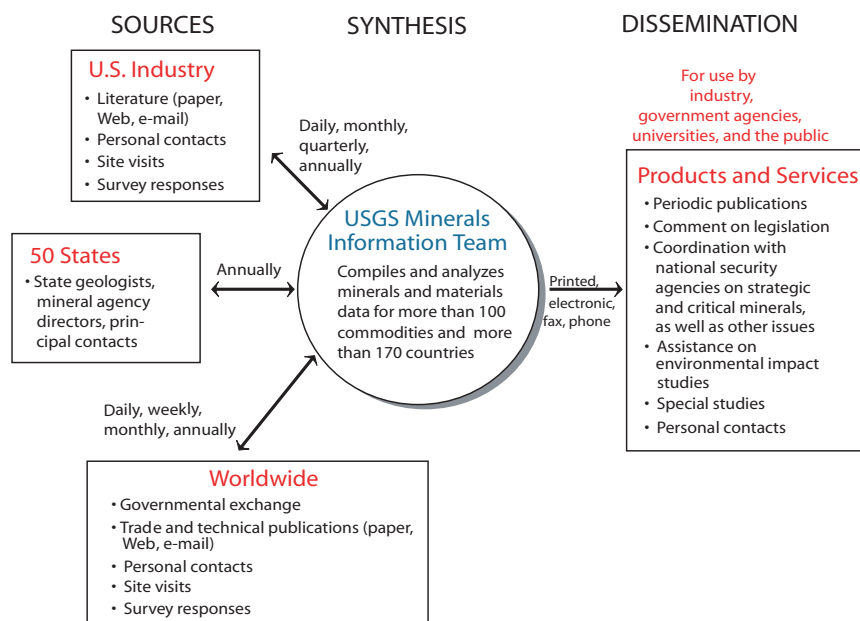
SOURCES

SYNTHESIS

DISSEMINATION

U.S. Industry
• Literature (paper, Web, e-mail)
• Personal contacts
• Site visits
• Survey responses

Daily, monthly, quarterly, annually

For use by industry, government agencies, universities, and the public

Products and Services
• Periodic publications
• Comment on legislation
• Coordination with national security agencies on strategic and critical minerals, as well as other issues
• Assistance on environmental impact studies
• Special studies
• Personal contacts

50 States
• State geologists, mineral agency directors, principal contacts

Annually

USGS Minerals Information Team

Compiles and analyzes minerals and materials data for more than 100 commodities and more than 170 countries

Printed, electronic, fax, phone

Daily, weekly, monthly, annually

Worldwide
• Governmental exchange
• Trade and technical publications (paper, Web, e-mail)
• Personal contacts
• Site visits
• Survey responses